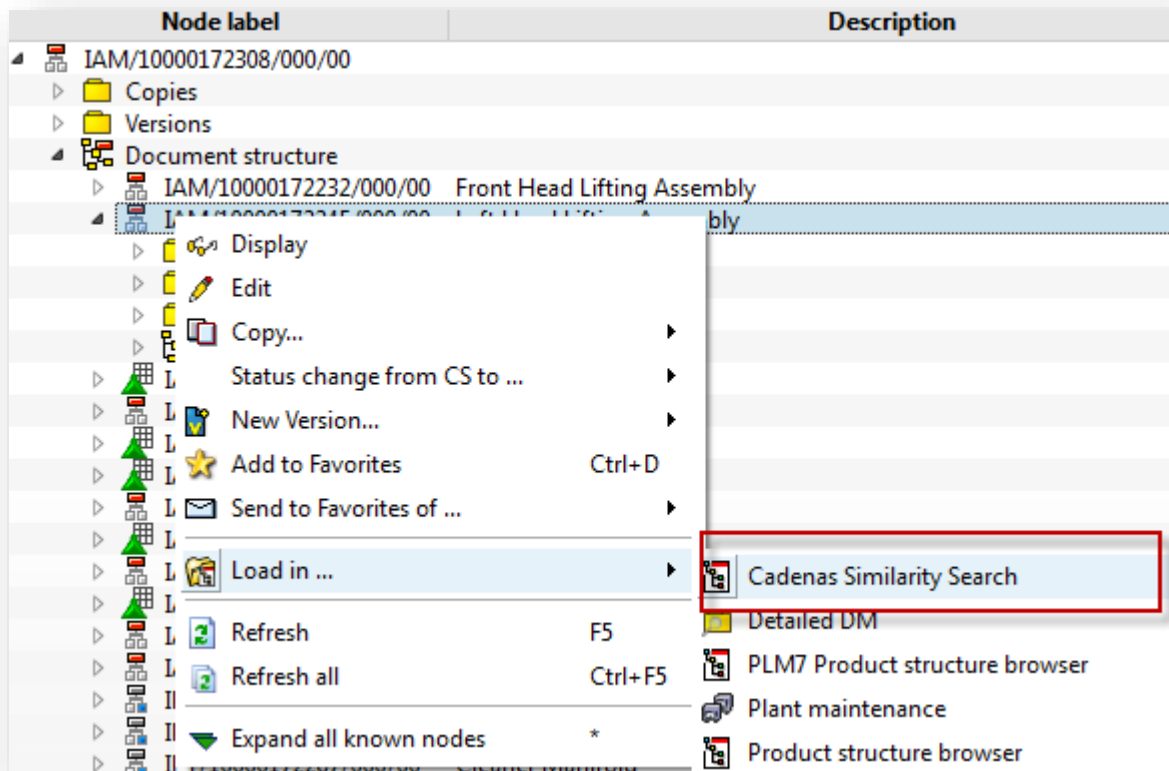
| Node label | Description |
|---|---|
| IAM/10000172308/000/00 | |
| Copies | |
| Versions | |
| Document structure | |
| IAM/10000172232/000/00 | Front Head Lifting Assembly |
| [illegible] | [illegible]bly |

Display
Edit
Copy...
Status change from CS to ...
New Version...
Add to Favorites Ctrl+D
Send to Favorites of ...
Load in ...
Refresh F5
Refresh all Ctrl+F5
Expand all known nodes *

Cadenas Similarity Search
Detailed DM
PLM7 Product structure browser
Plant maintenance
Product structure browser